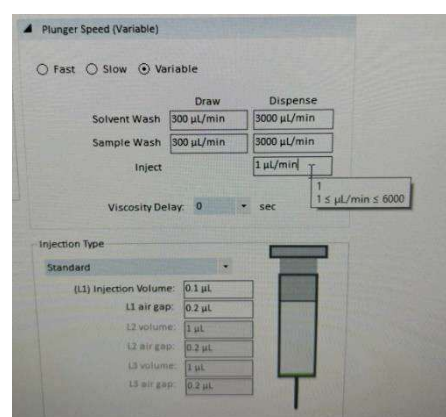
Plunger Speed (Variable)

Fast Slow Variable

| | Draw | Dispense |
|---|---|---|
| Solvent Wash | 300 µL/min | 3000 µL/min |
| Sample Wash | 300 µL/min | 3000 µL/min |
| Inject | | 1 µL/min |

1
1 ≤ µL/min ≤ 6000

Viscosity Delay: 0 sec

Injection Type

Standard

(L1) Injection Volume: 0.1 µL
L1 air gap: 0.2 µL
L2 volume: 1 µL
L2 air gap: 0.2 µL
L3 volume: 1 µL
L3 air gap: 0.2 µL